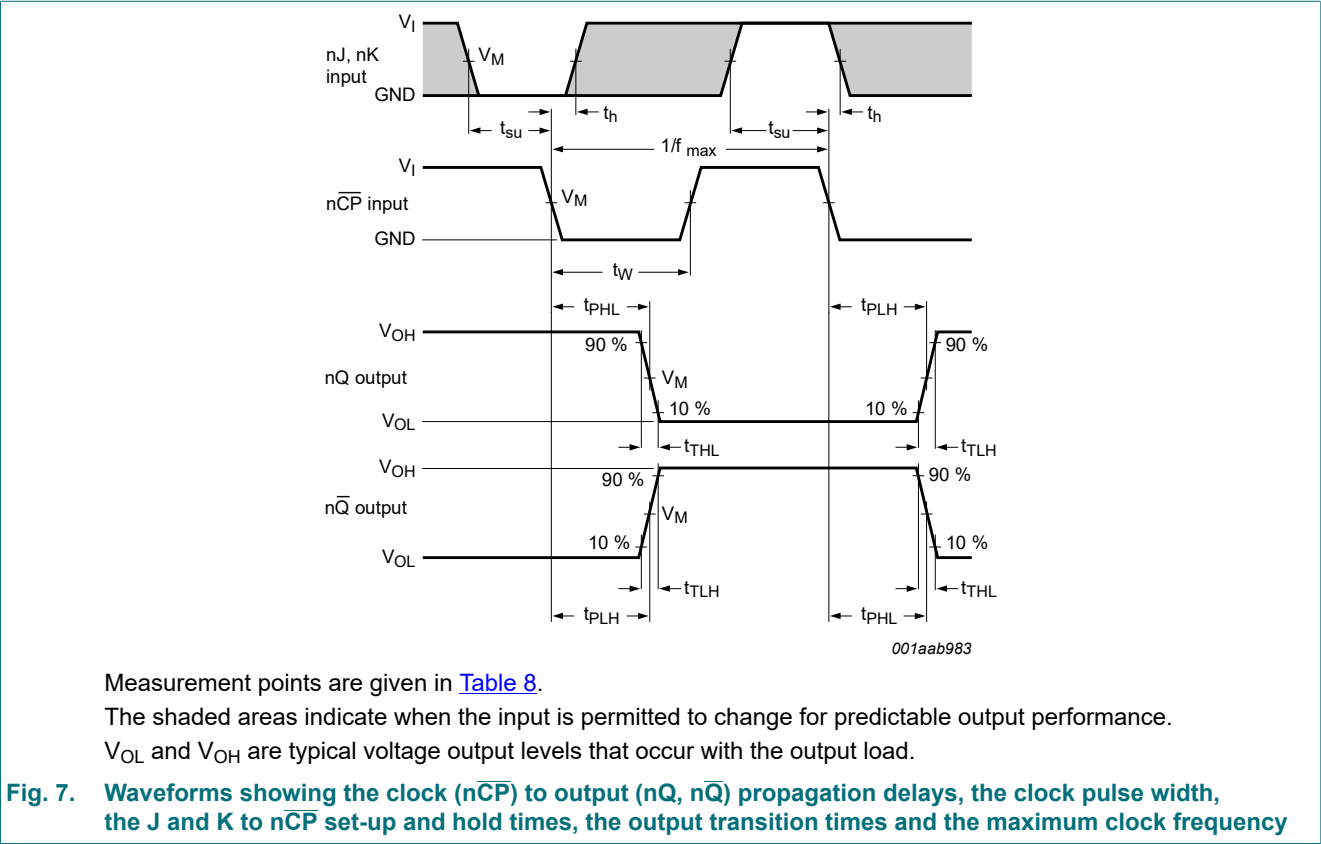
$V_I$
nJ, nK input
$V_M$
GND
$t_{su}$
$t_h$
$t_{su}$
$t_h$
$1/f_{max}$
$V_I$
$n\overline{CP}$ input
$V_M$
GND
$t_W$
$t_{PHL}$
$t_{PLH}$
$V_{OH}$
90 %
90 %
nQ output
$V_M$
$V_{OL}$
10 %
10 %
$t_{THL}$
$t_{TLH}$
$V_{OH}$
90 %
90 %
$n\overline{Q}$ output
$V_M$
$V_{OL}$
10 %
10 %
$t_{TLH}$
$t_{THL}$
$t_{PLH}$
$t_{PHL}$
001aab983

Measurement points are given in Table 8.

The shaded areas indicate when the input is permitted to change for predictable output performance.

$V_{OL}$ and $V_{OH}$ are typical voltage output levels that occur with the output load.

Fig. 7. Waveforms showing the clock ($n\overline{CP}$) to output (nQ, $n\overline{Q}$) propagation delays, the clock pulse width, the J and K to $n\overline{CP}$ set-up and hold times, the output transition times and the maximum clock frequency